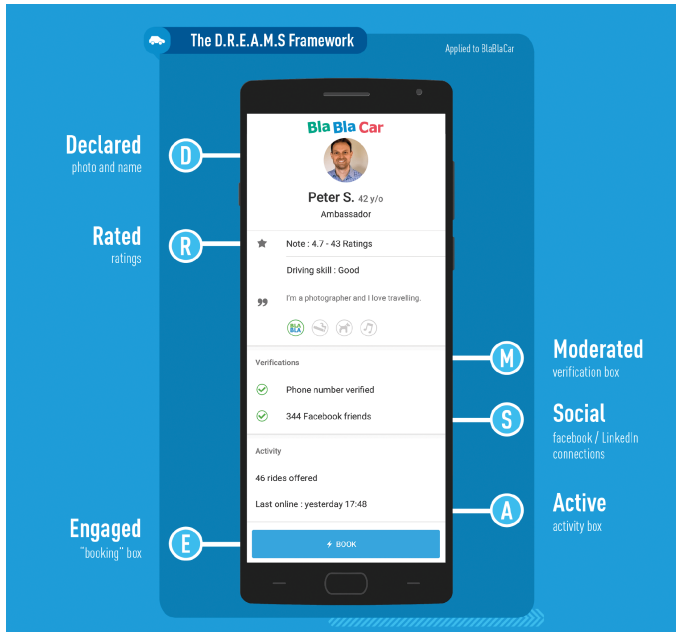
The D.R.E.A.M.S Framework

Applied to BlaBlaCar

Declared
photo and name

D

Rated
ratings

R

BlaBlaCar

Peter S. 42 y/o
Ambassador

Note : 4.7 - 43 Ratings

Driving skill : Good

I'm a photographer and I love travelling.

BLA BLA

Verifications

Phone number verified

344 Facebook friends

Activity

46 rides offered

Last online : yesterday 17:48

BOOK

M

Moderated
verification box

S

Social
facebook / LinkedIn connections

A

Active
activity box

Engaged
"booking" box

E